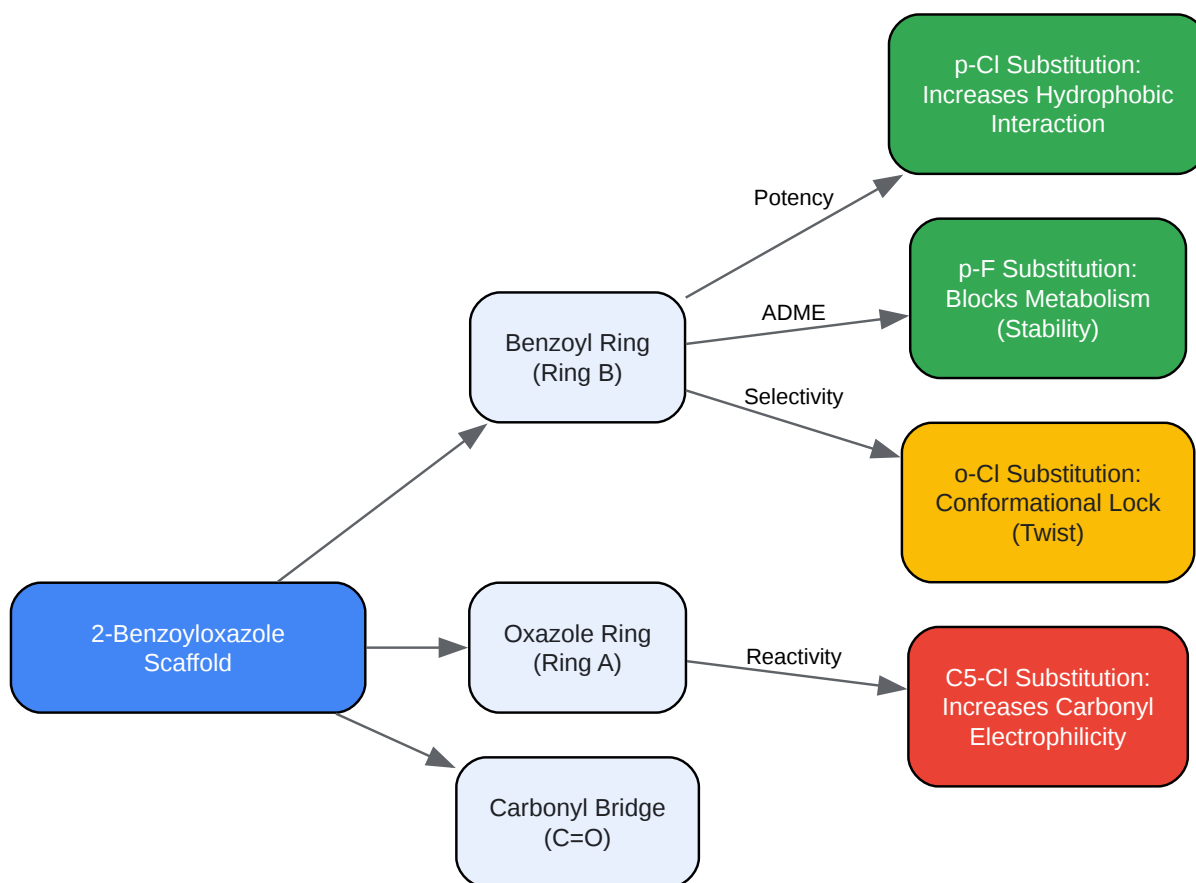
2-Benzoyloxazole Scaffold

Benzoyl Ring (Ring B)

Oxazole Ring (Ring A)

Carbonyl Bridge (C=O)

Potency

p-Cl Substitution: Increases Hydrophobic Interaction

ADME

p-F Substitution: Blocks Metabolism (Stability)

Selectivity

o-Cl Substitution: Conformational Lock (Twist)

Reactivity

C5-Cl Substitution: Increases Carbonyl Electrophilicity